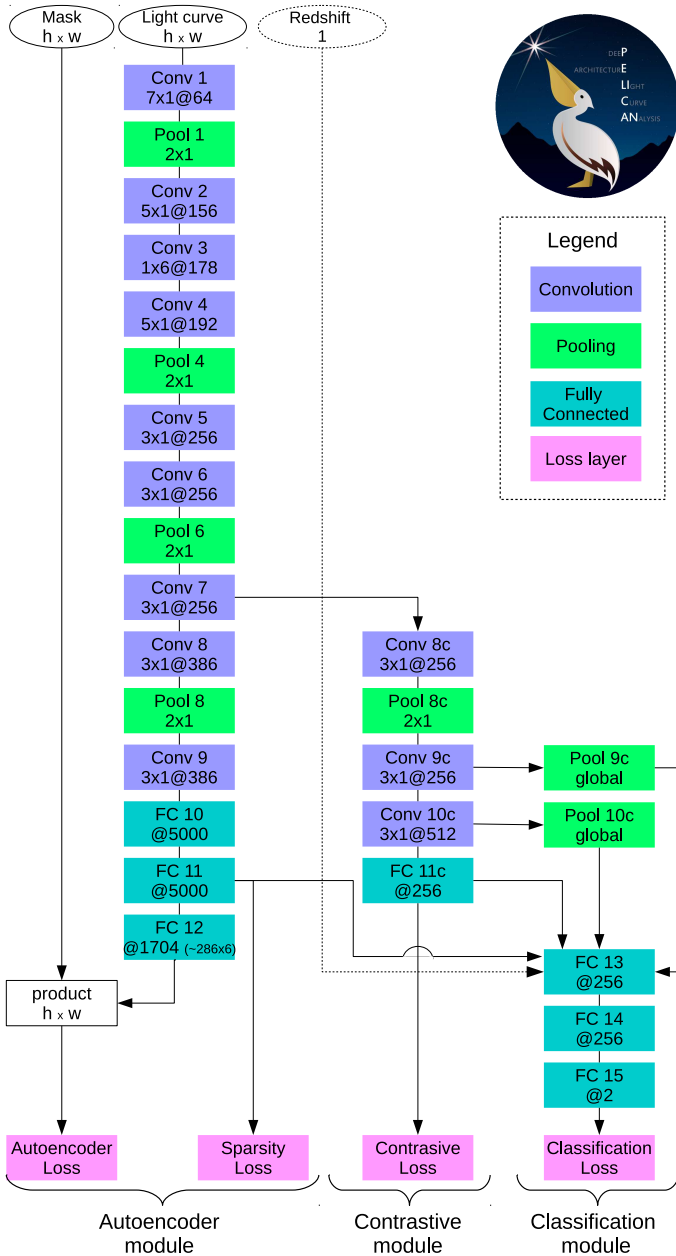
Mask
h x w

Light curve
h x w

Redshift
1

deepP
architectureE
LIght
Curve
ANalysis

Legend
Convolution
Pooling
Fully Connected
Loss layer

Conv 1
7x1@64

Pool 1
2x1

Conv 2
5x1@156

Conv 3
1x6@178

Conv 4
5x1@192

Pool 4
2x1

Conv 5
3x1@256

Conv 6
3x1@256

Pool 6
2x1

Conv 7
3x1@256

Conv 8
3x1@386

Pool 8
2x1

Conv 9
3x1@386

FC 10
@5000

FC 11
@5000

FC 12
@1704 (~286x6)

Conv 8c
3x1@256

Pool 8c
2x1

Conv 9c
3x1@256

Conv 10c
3x1@512

FC 11c
@256

Pool 9c
global

Pool 10c
global

FC 13
@256

FC 14
@256

FC 15
@2

product
h x w

Autoencoder
Loss

Sparsity
Loss

Contrasive
Loss

Classification
Loss

Autoencoder
module

Contrastive
module

Classification
module